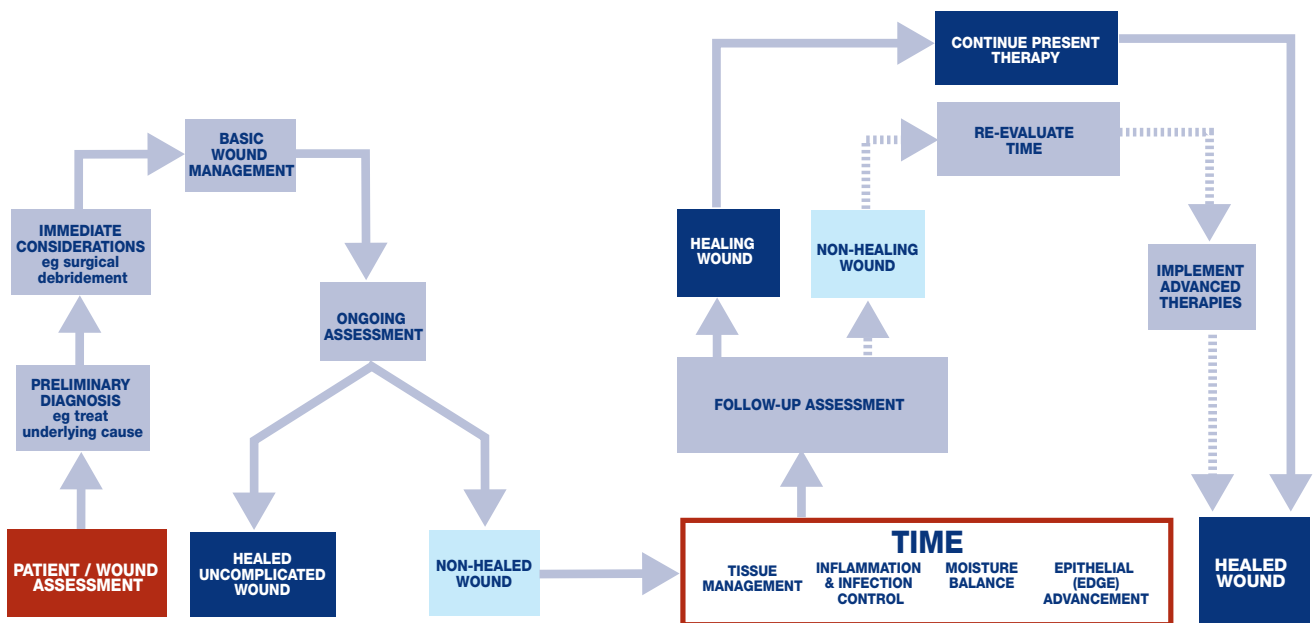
PATIENT / WOUND ASSESSMENT

PRELIMINARY DIAGNOSIS eg treat underlying cause

IMMEDIATE CONSIDERATIONS eg surgical debridement

BASIC WOUND MANAGEMENT

ONGOING ASSESSMENT

HEALED UNCOMPLICATED WOUND

NON-HEALED WOUND

TIME
TISSUE MANAGEMENT
INFLAMMATION & INFECTION CONTROL
MOISTURE BALANCE
EPITHELIAL (EDGE) ADVANCEMENT

FOLLOW-UP ASSESSMENT

HEALING WOUND

NON-HEALING WOUND

CONTINUE PRESENT THERAPY

RE-EVALUATE TIME

IMPLEMENT ADVANCED THERAPIES

HEALED WOUND